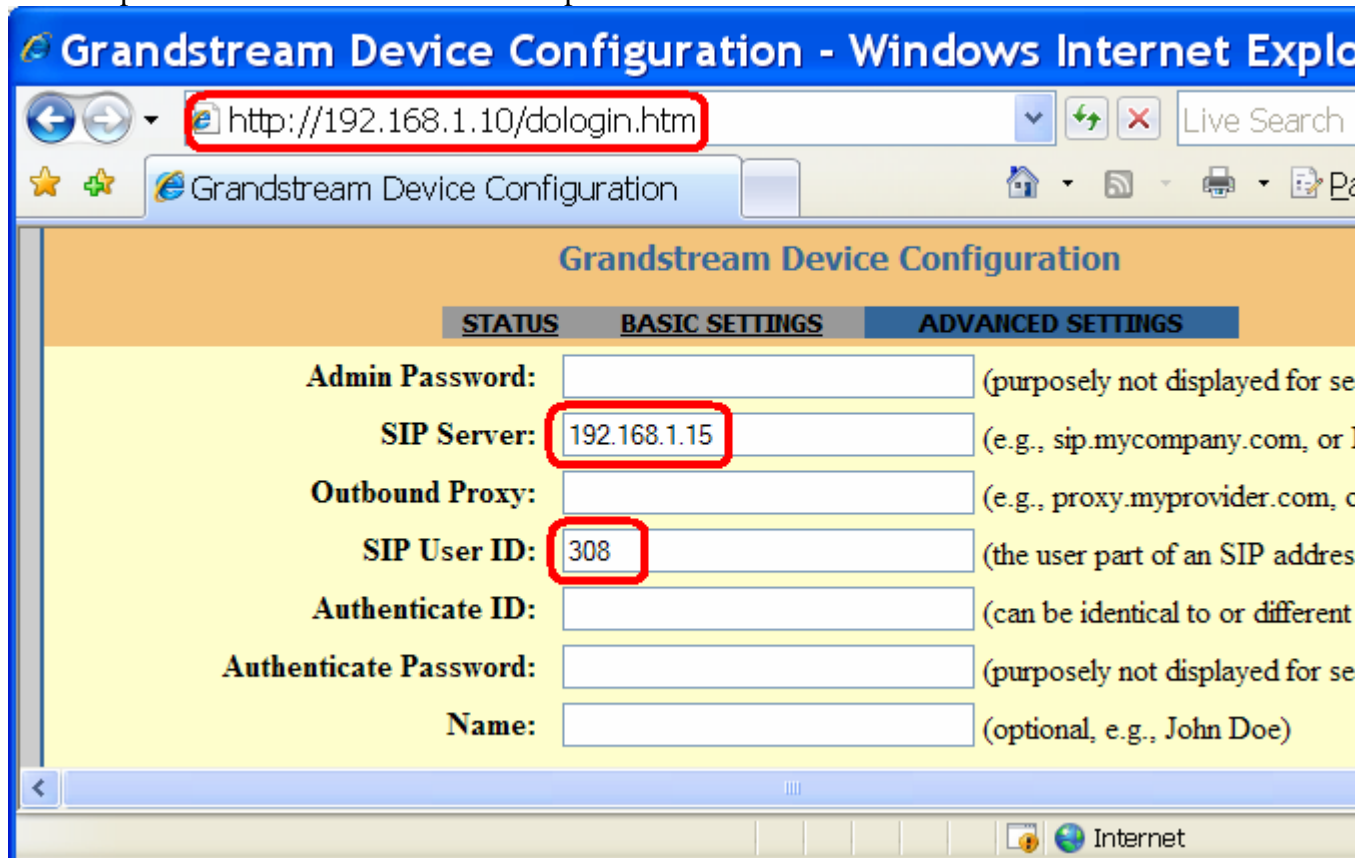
Grandstream Device Configuration - Windows Internet Explo

http://192.168.1.10/dologin.htm

Live Search

Grandstream Device Configuration

Pa

Grandstream Device Configuration

STATUS BASIC SETTINGS ADVANCED SETTINGS

| | | |
|---|---|---|
| Admin Password: | | (purposely not displayed for se |
| SIP Server: | 192.168.1.15 | (e.g., sip.mycompany.com, or I |
| Outbound Proxy: | | (e.g., proxy.myprovider.com, c |
| SIP User ID: | 308 | (the user part of an SIP addres |
| Authenticate ID: | | (can be identical to or different |
| Authenticate Password: | | (purposely not displayed for se |
| Name: | | (optional, e.g., John Doe) |

Internet